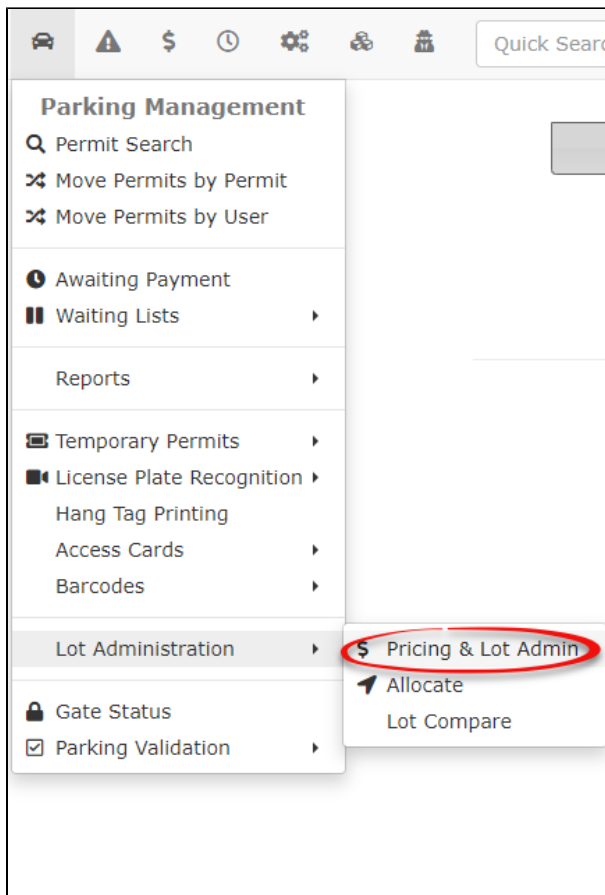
$ Quick Searc

Parking Management
Permit Search
Move Permits by Permit
Move Permits by User

Awaiting Payment
Waiting Lists

Reports

Temporary Permits
License Plate Recognition
Hang Tag Printing
Access Cards
Barcodes

Lot Administration

Gate Status
Parking Validation

$ Pricing & Lot Admin
Allocate
Lot Compare